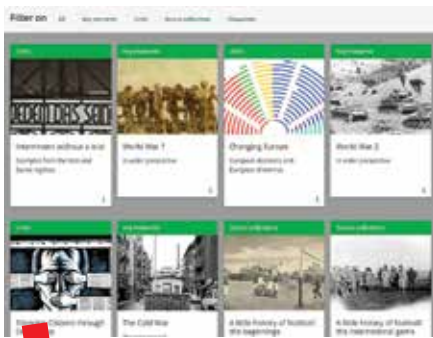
Filter on All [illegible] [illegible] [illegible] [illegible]

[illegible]
Intermixes without a trial
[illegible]

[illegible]
World War 1
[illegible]

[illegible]
Changing Europe
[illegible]

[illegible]
World War 2
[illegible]

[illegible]
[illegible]

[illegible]
The Cold War

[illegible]
A little history of football: the beginnings

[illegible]
A little history of football: the international game